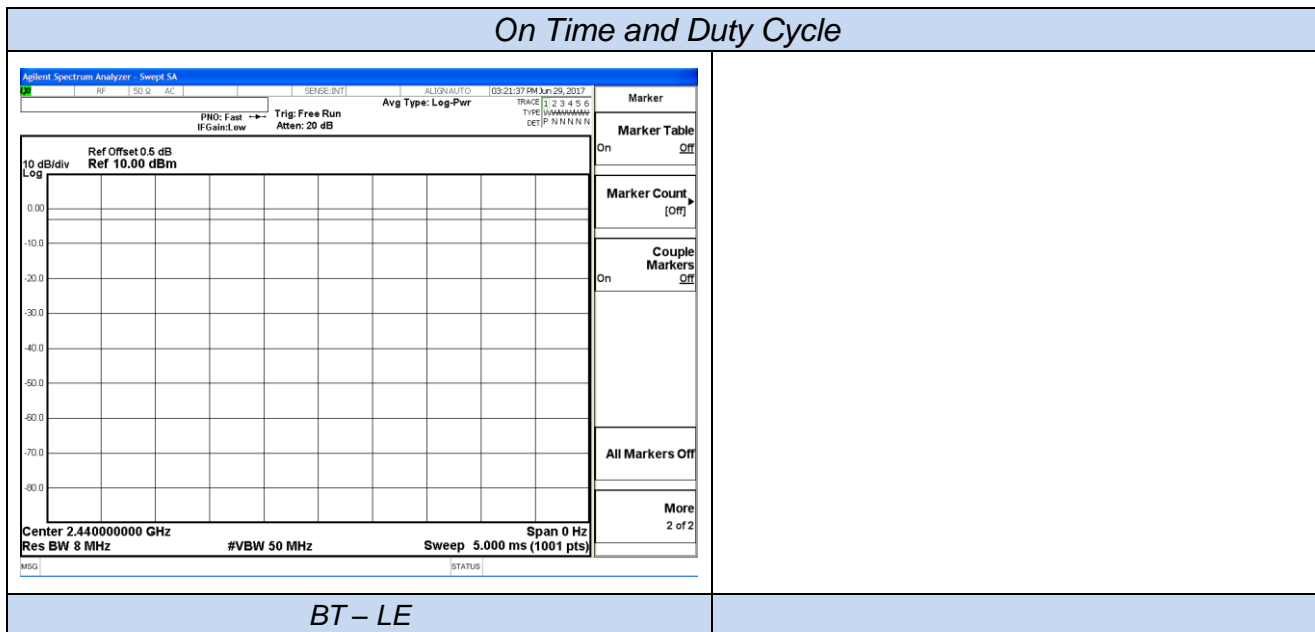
On Time and Duty Cycle

Agilent Spectrum Analyzer - Swept SA
RF 50 Ω AC SENSE:INT ALIGN AUTO 03:21:37 PM Jun 29, 2017
Avg Type: Log-Pwr
TRACE 1 2 3 4 5 6
TYPE WWWWWW
DET P N N N N N
PNO: Fast
IFGain:Low
Trig: Free Run
Atten: 20 dB

Marker
Marker Table
On Off
Marker Count
[Off]
Couple Markers
On Off
All Markers Off
More
2 of 2

Ref Offset 0.5 dB
10 dB/div Ref 10.00 dBm
Log
0.00
-10.0
-20.0
-30.0
-40.0
-50.0
-60.0
-70.0
-80.0

Center 2.440000000 GHz
Span 0 Hz
Res BW 8 MHz
#VBW 50 MHz
Sweep 5.000 ms (1001 pts)
MSG
STATUS

BT – LE